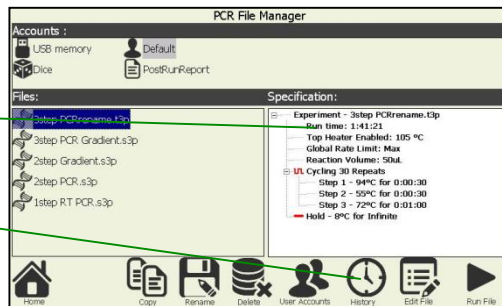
PCR File Manager

Accounts :

USB memory

Default

Dice

PostRunReport

Files:

3step PCRrename.t3p

3step PCR Gradient.s3p

2step Gradient.s3p

2step PCR.s3p

1step RT PCR.s3p

Specification:

Experiment - 3step PCRrename.t3p
Run time: 1:41:21
Top Heater Enabled: 105 °C
Global Rate Limit: Max
Reaction Volume: 50uL
Cycling 30 Repeats
Step 1 - 94°C for 0:00:30
Step 2 - 55°C for 0:00:30
Step 3 - 72°C for 0:01:00
Hold - 8°C for Infinite

Home

Copy

Rename

Delete

User Accounts

History

Edit File

Run File